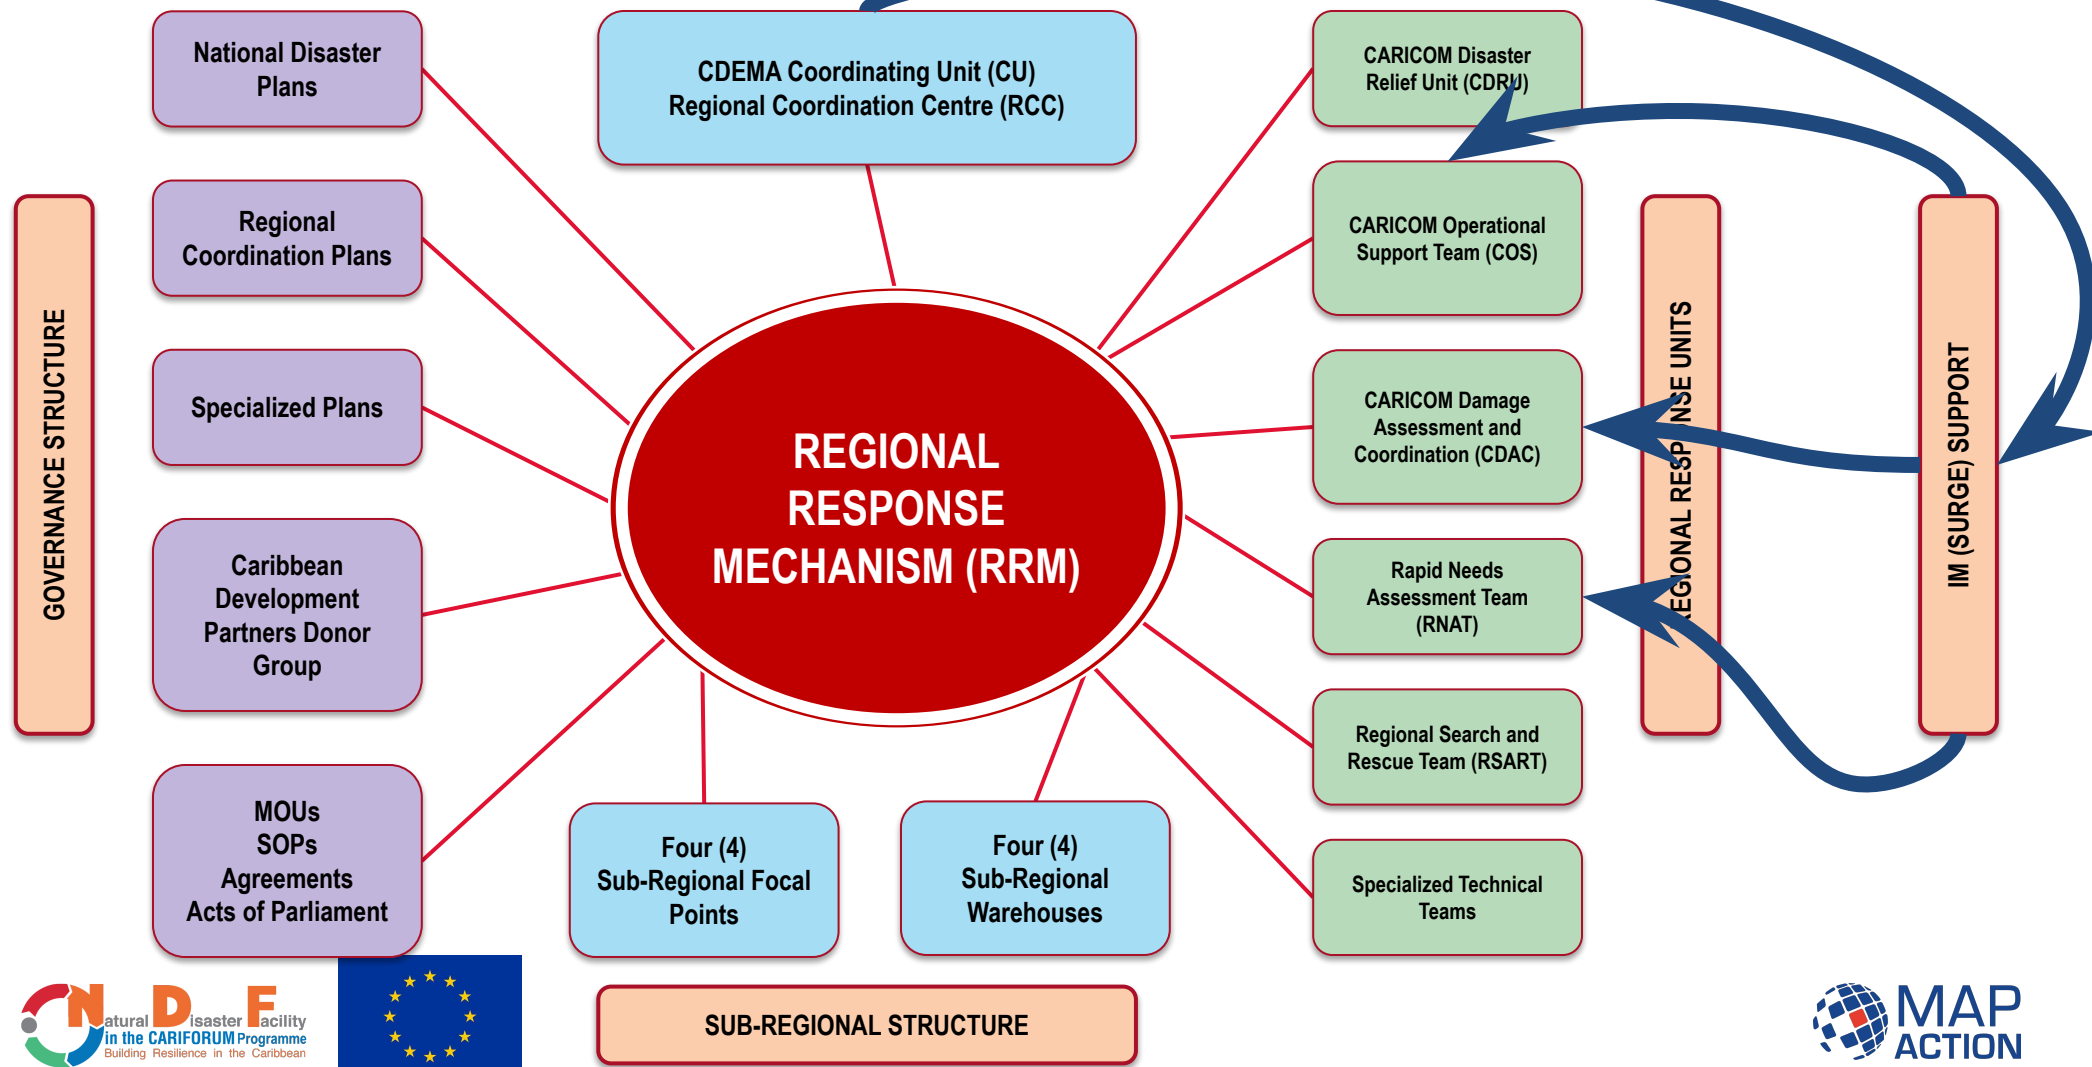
National Disaster Plans

CDEMA Coordinating Unit (CU)
Regional Coordination Centre (RCC)

CARICOM Disaster Relief Unit (CDRU)

GOVERNANCE STRUCTURE

Regional Coordination Plans

CARICOM Operational Support Team (COS)

REGIONAL RESPONSE UNITS

IM (SURGE) SUPPORT

Specialized Plans

REGIONAL RESPONSE MECHANISM (RRM)

CARICOM Damage Assessment and Coordination (CDAC)

Caribbean Development Partners Donor Group

Rapid Needs Assessment Team (RNAT)

Regional Search and Rescue Team (RSART)

MOUs
SOPs
Agreements
Acts of Parliament

Four (4)
Sub-Regional Focal Points

Four (4)
Sub-Regional Warehouses

Specialized Technical Teams

Natural Disaster Facility in the CARIFORUM Programme
Building Resilience in the Caribbean

SUB-REGIONAL STRUCTURE

MAP ACTION